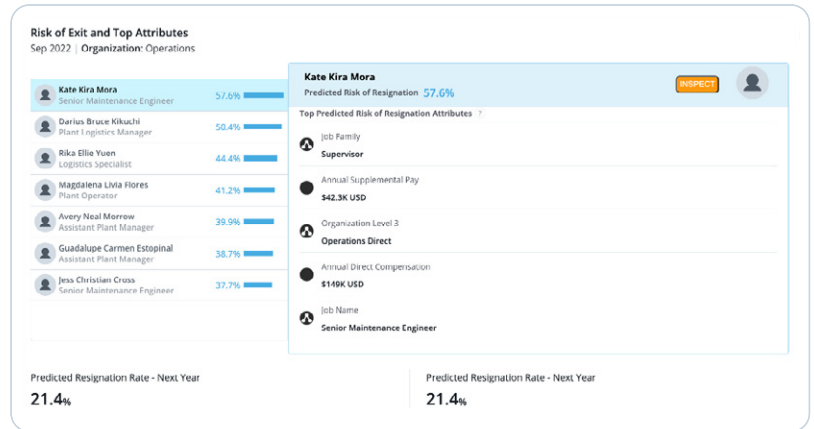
Risk of Exit and Top Attributes
Sep 2022 | Organization: Operations

Kate Kira Mora
Senior Maintenance Engineer
57.6%

Darius Bruce Kikuchi
Plant Logistics Manager
50.4%

Rika Ellie Yuen
Logistics Specialist
44.4%

Magdalena Livia Flores
Plant Operator
41.2%

Avery Neal Morrow
Assistant Plant Manager
39.9%

Guadalupe Carmen Estopinal
Assistant Plant Manager
38.7%

Jess Christian Cruss
Senior Maintenance Engineer
37.7%

Kate Kira Mora
Predicted Risk of Resignation 57.6%
INSPECT

Top Predicted Risk of Resignation Attributes ?

Job Family
Supervisor

Annual Supplemental Pay
$42.3K USD

Organization Level 3
Operations Direct

Annual Direct Compensation
$149K USD

Job Name
Senior Maintenance Engineer

Predicted Resignation Rate - Next Year
21.4%

Predicted Resignation Rate - Next Year
21.4%